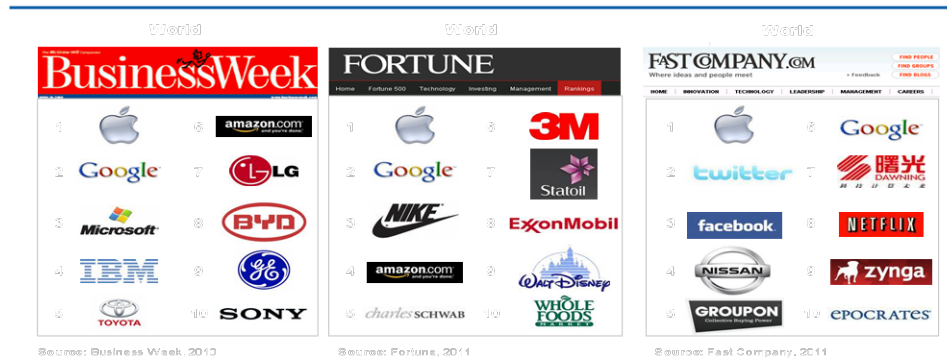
World

BusinessWeek

| | | | |
|---|---|---|---|
| 1 | | 6 | amazon.com and you're done. |
| 2 | Google | 7 | LG |
| 3 | Microsoft | 8 | BYD |
| 4 | IBM | 9 | GE |
| 5 | TOYOTA | 10 | SONY |

Source: Business Week, 2010

World

FORTUNE

Home Fortune 500 Technology Investing Management Rankings

| | | | |
|---|---|---|---|
| 1 | | 6 | 3M |
| 2 | Google | 7 | Statoil |
| 3 | NIKE | 8 | ExxonMobil |
| 4 | amazon.com and you're done. | 9 | Walt Disney |
| 5 | charles SCHWAB | 10 | WHOLE FOODS MARKET |

Source: Fortune, 2011

World

FAST COMPANY.COM
Where ideas and people meet
FIND PEOPLE FIND GROUPS FIND BLOGS
+ Feedback
HOME INNOVATION TECHNOLOGY LEADERSHIP MANAGEMENT CAREERS

| | | | |
|---|---|---|---|
| 1 | | 6 | Google |
| 2 | twitter | 7 | 曙光 DAWNING |
| 3 | facebook | 8 | NETFLIX |
| 4 | NISSAN | 9 | zynga |
| 5 | GROUPON Collective Buying Power | 10 | EPOCRATES |

Source: Fast Company, 2011